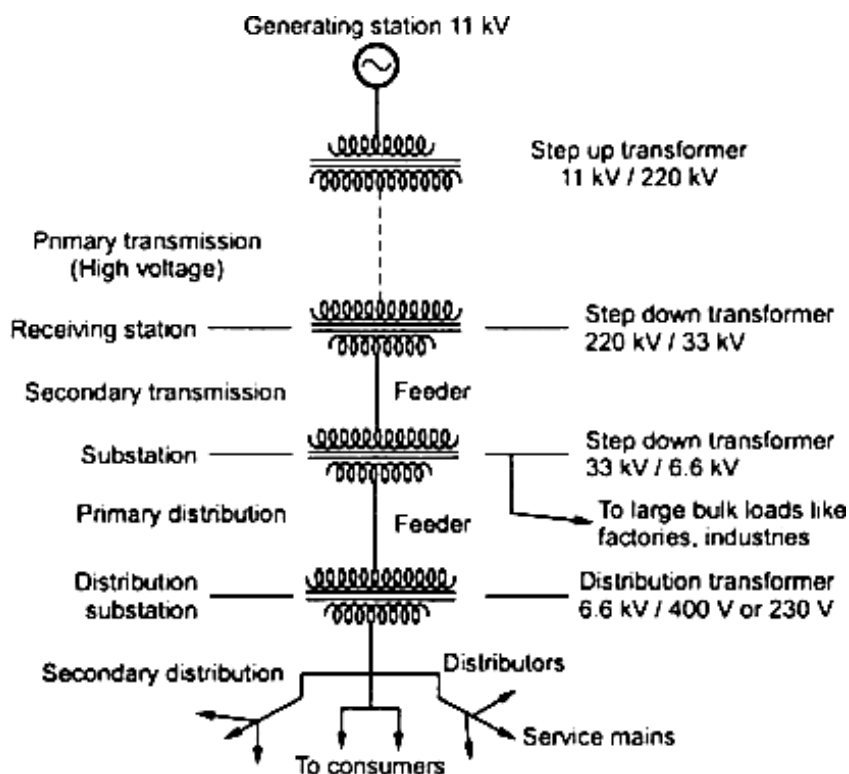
Generating station 11 kV

Step up transformer
11 kV / 220 kV

Pnmary transmission
(High voltage)

Receiving station

Step down transformer
220 kV / 33 kV

Secondary transmission

Feeder

Substation

Step down transformer
33 kV / 6.6 kV

Primary distribution

Feeder

To large bulk loads like
factories, industnes

Distribution
substation

Distribution transformer
6.6 kV / 400 V or 230 V

Secondary distribution

Distributors

Service mains

To consumers